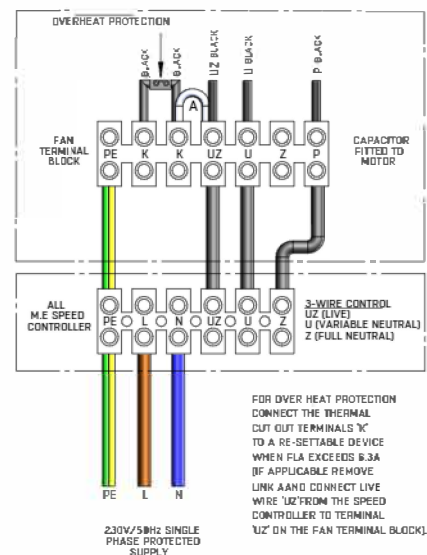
OVERHEAT PROTECTION

BLACK BLACK UZ BLACK U BLACK P BLACK

A

FAN TERMINAL BLOCK

PE K K UZ U Z P

CAPACITOR FITTED TO MOTOR

ALL M.E SPEED CONTROLLER

PE L N UZ U Z

3-WIRE CONTROL
UZ (LIVE)
U (VARIABLE NEUTRAL)
Z (FULL NEUTRAL)

FOR OVER HEAT PROTECTION CONNECT THE THERMAL CUT OUT TERMINALS 'K' TO A RE-SETTABLE DEVICE WHEN FLA EXCEEDS 6.3A (IF APPLICABLE REMOVE LINK AAND CONNECT LIVE WIRE 'UZ'FROM THE SPEED CONTROLLER TO TERMINAL 'UZ' ON THE FAN TERMINAL BLOCK).

PE L N

230V/50Hz SINGLE PHASE PROTECTED SUPPLY